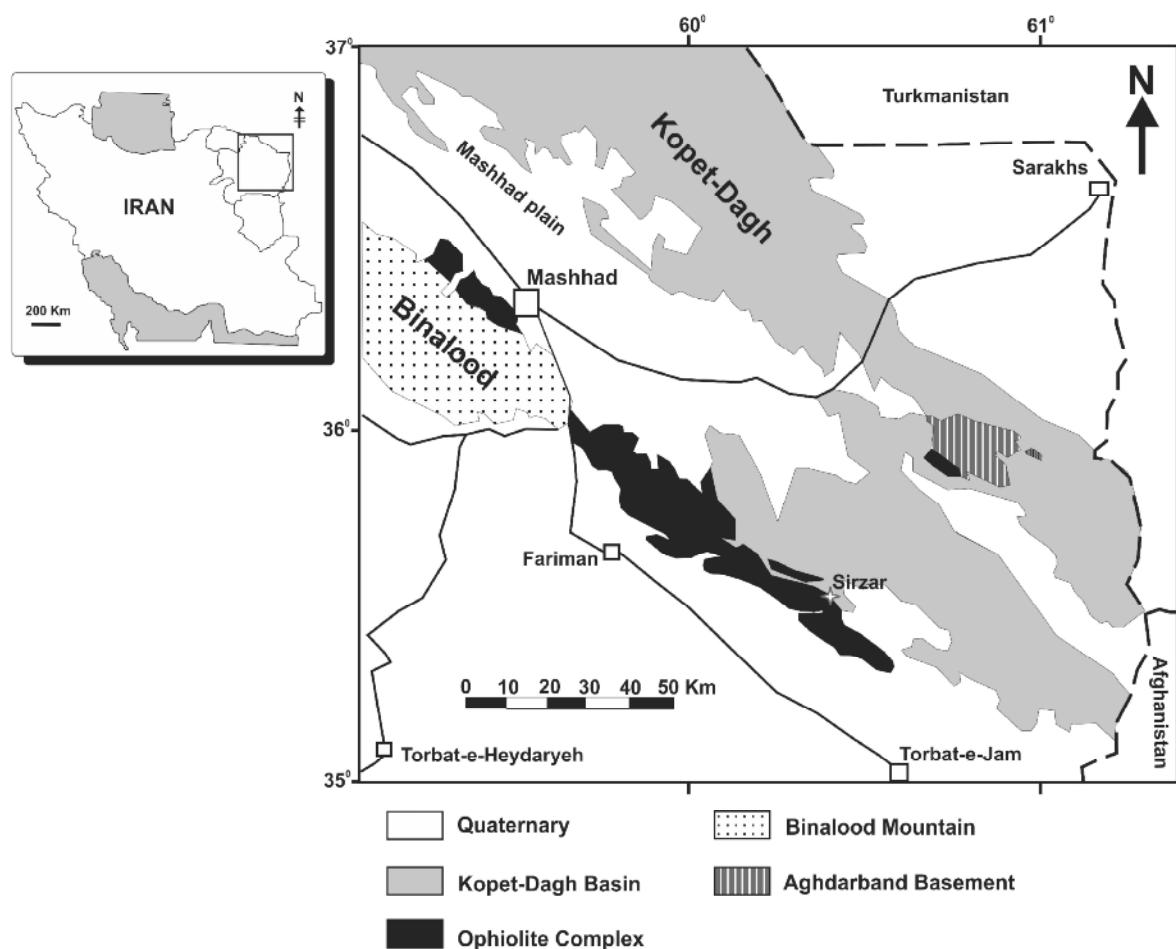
N

IRAN

200 Km

$60^{0}$

$61^{0}$

$37^{0}$

$36^{0}$

$35^{0}$

Turkmanistan

N

Kopet-Dagh

Mashhad plain

Sarakhs

Mashhad

Binalood

Fariman

Sirzar

0 10 20 30 40 50 Km

Afghanistan

Torbat-e-Heydaryeh

Torbat-e-Jam

Quaternary

Binalood Mountain

Kopet-Dagh Basin

Aghdarband Basement

Ophiolite Complex